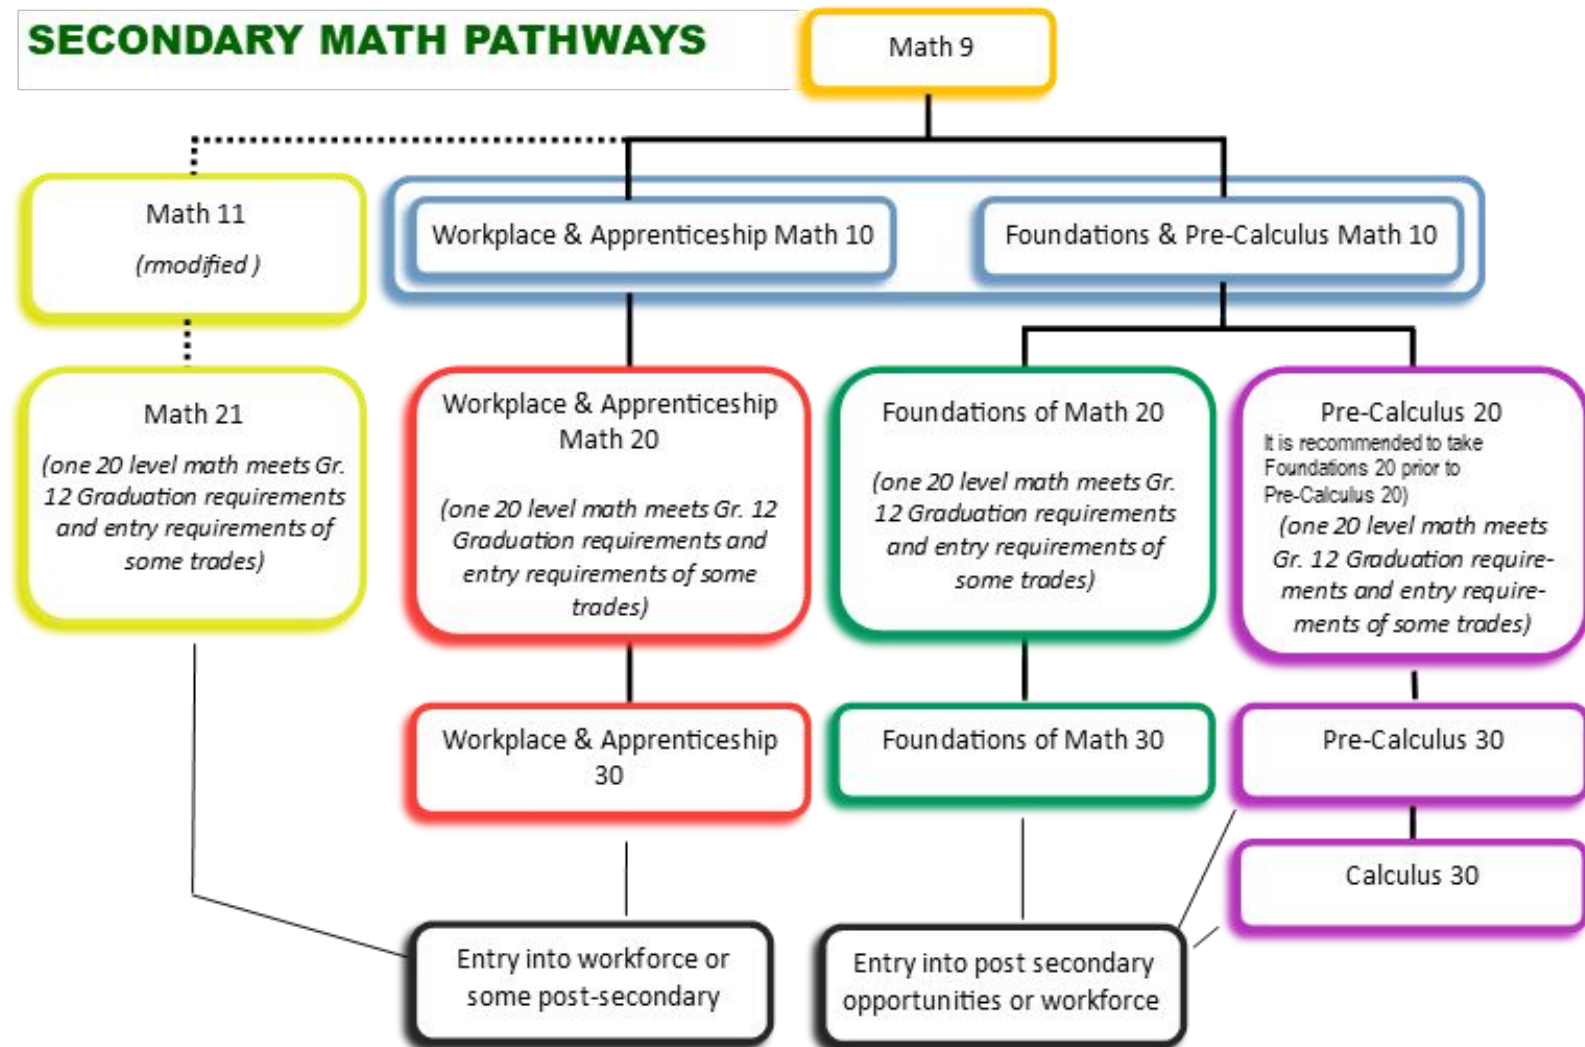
SECONDARY MATH PATHWAYS

Math 9

Math 11
(rmodified )

Workplace & Apprenticeship Math 10

Foundations & Pre-Calculus Math 10

Math 21
(one 20 level math meets Gr. 12 Graduation requirements and entry requirements of some trades)

Workplace & Apprenticeship Math 20
(one 20 level math meets Gr. 12 Graduation requirements and entry requirements of some trades)

Foundations of Math 20
(one 20 level math meets Gr. 12 Graduation requirements and entry requirements of some trades)

Pre-Calculus 20
It is recommended to take Foundations 20 prior to Pre-Calculus 20)
(one 20 level math meets Gr. 12 Graduation requirements and entry requirements of some trades)

Workplace & Apprenticeship 30

Foundations of Math 30

Pre-Calculus 30

Calculus 30

Entry into workforce or some post-secondary

Entry into post secondary opportunities or workforce